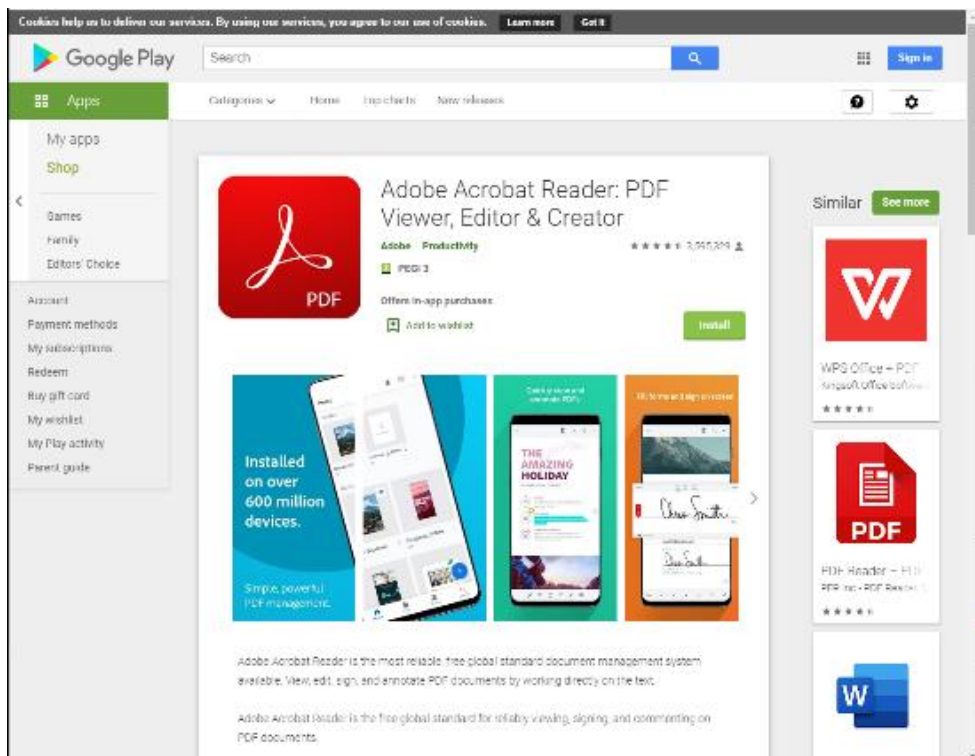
Cookies help us to deliver our services. By using our services, you agree to our use of cookies. Learn more Got it

Google Play

Search

Sign in

Apps

Categories Home Top charts New releases

My apps
Shop

Games
Family
Editors' Choice

Account
Payment methods
My subscriptions
Redeem
Buy gift card
My wishlist
My Play activity
Parent guide

PDF

Adobe Acrobat Reader: PDF Viewer, Editor & Creator

Adobe Productivity

3,240,329

PEGI 3

Offers in-app purchases

Add to wishlist

Install

Installed on over 600 million devices.

Simple, powerful PDF management.

THE AMAZING HOLIDAY

Adobe Acrobat Reader is the most reliable, free global standard document management system available. View, edit, sign, and annotate PDF documents by working directly on the text.

Adobe Acrobat Reader is the free global standard for reliably viewing, signing, and commenting on PDF documents.

Similar

See more

WPS Office – PDF
Kingsoft Office Software

PDF

PDF Reader – PDF
PDF Inc - PDF Reader

W